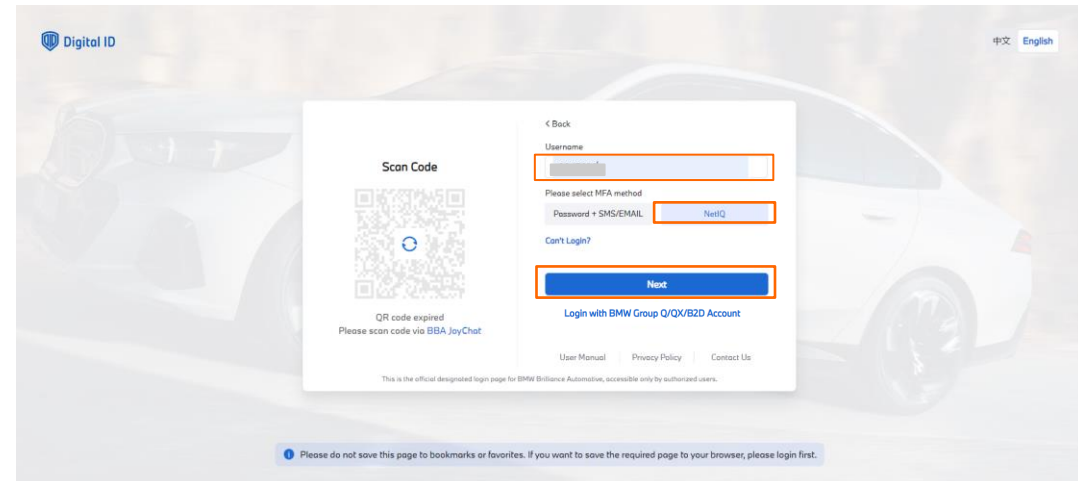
Digital ID

中文 English

Scan Code

QR code expired
Please scan code via BBA JoyChat

< Back

Username

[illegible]

Please select MFA method

Password + SMS/EMAIL | NetIQ

Can't Login?

Next

Login with BMW Group Q/QX/B2D Account

User Manual | Privacy Policy | Contact Us

This is the official designated login page for BMW Brilliance Automotive, accessible only by authorized users.

Please do not save this page to bookmarks or favorites. If you want to save the required page to your browser, please login first.